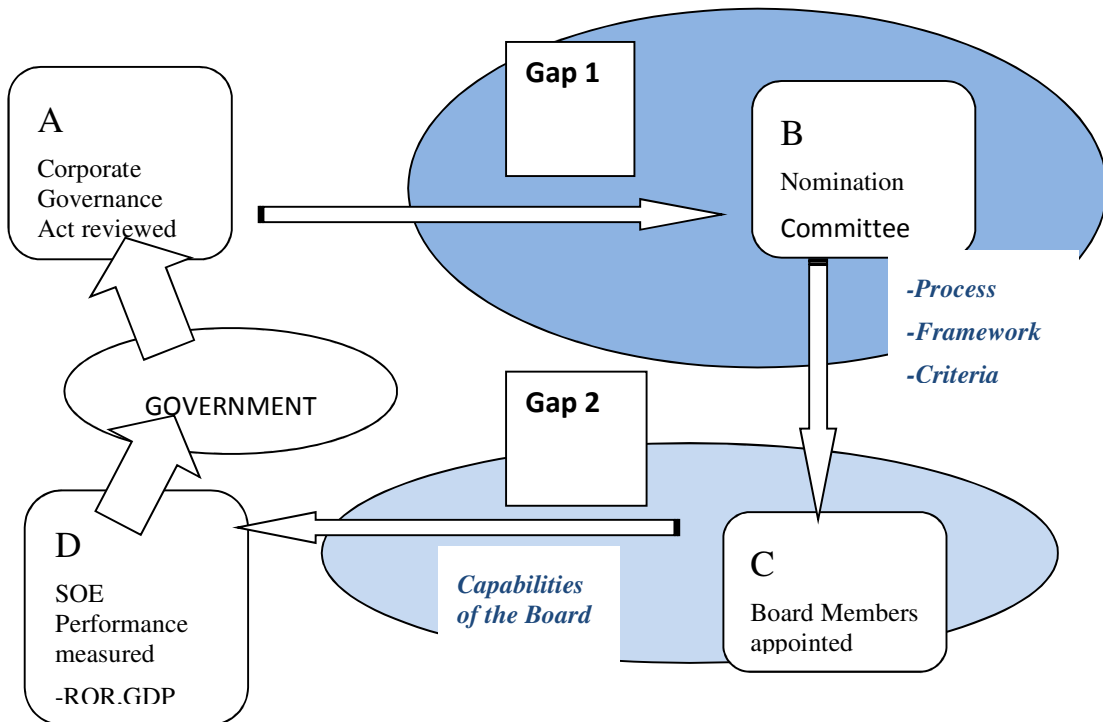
A
Corporate Governance Act reviewed

Gap 1

B
Nomination Committee

-Process
-Framework
-Criteria

GOVERNMENT

Gap 2

D
SOE Performance measured
-ROR,GDP

Capabilities of the Board

C
Board Members appointed